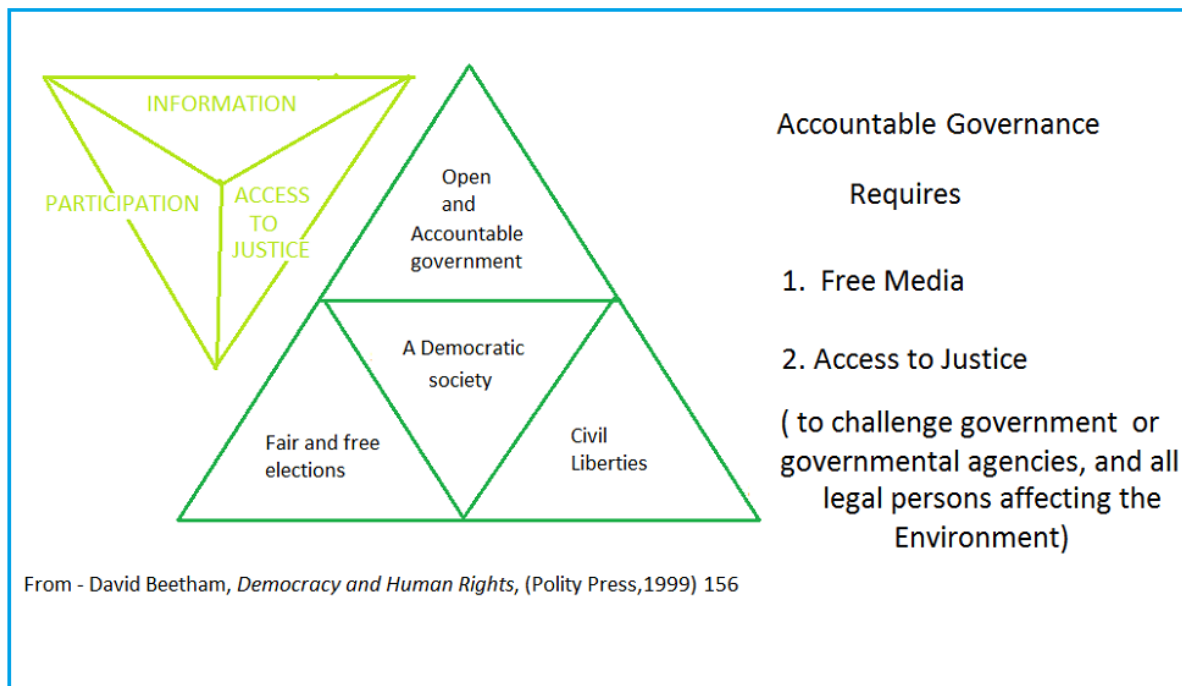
INFORMATION

PARTICIPATION

ACCESS TO JUSTICE

Open and Accountable government

A Democratic society

Fair and free elections

Civil Liberties

Accountable Governance

Requires

1. Free Media

2. Access to Justice

( to challenge government or governmental agencies, and all legal persons affecting the Environment)

From - David Beetham, *Democracy and Human Rights*, (Polity Press,1999) 156